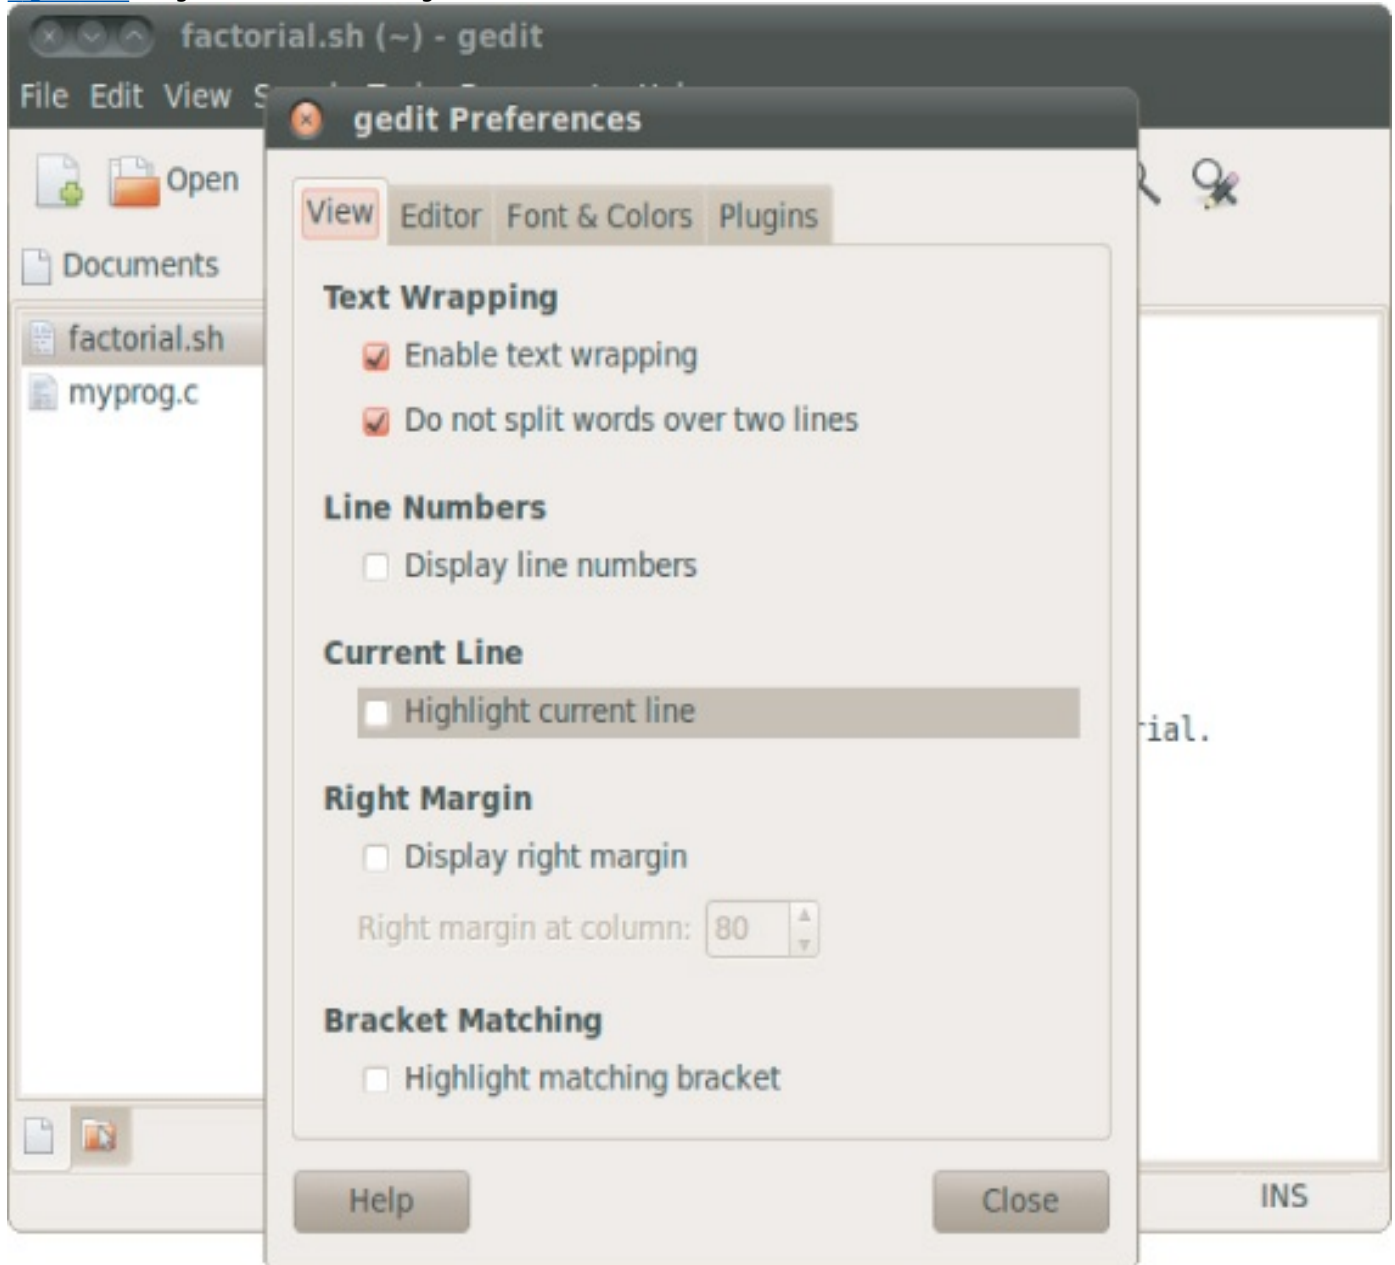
factorial.sh (~) - gedit

File Edit View S

Open

Documents

factorial.sh
myprog.c

gedit Preferences

View Editor Font & Colors Plugins

Text Wrapping

Enable text wrapping

Do not split words over two lines

Line Numbers

Display line numbers

Current Line

Highlight current line

Right Margin

Display right margin

Right margin at column: 80

Bracket Matching

Highlight matching bracket

Help Close

rial.

INS